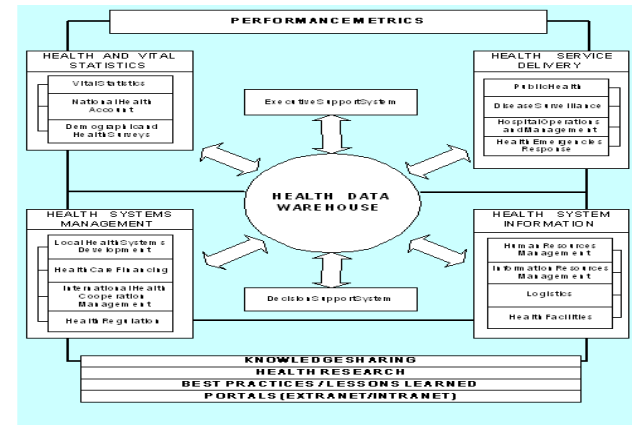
PERFORMANCEMETRICS

HEALTH AND VITAL STATISTICS

VitalStatistics

NationalHealth Account

DemographicandHealthSurveys

HEALTH SERVICE DELIVERY

PublicHealth

DiseaseSurveillance

HospitalOperations andManagement

Health Emergencies Response

ExecutiveSupportSystem

HEALTH DATA WAREHOUSE

HEALTH SYSTEMS MANAGEMENT

LocalHealthSystems Development

HealthCare Financing

InternationalHealth Cooperation Management

Health Regulation

HEALTH SYSTEM INFORMATION

Human Resources Management

Information Resources Management

Logistics

Health Facilities

DecisionSupportSystem

KNOWLEDGESHARING
HEALTH RESEARCH
BEST PRACTICES / LESSONS LEARNED
PORTALS (EXTRANET/INTRANET)